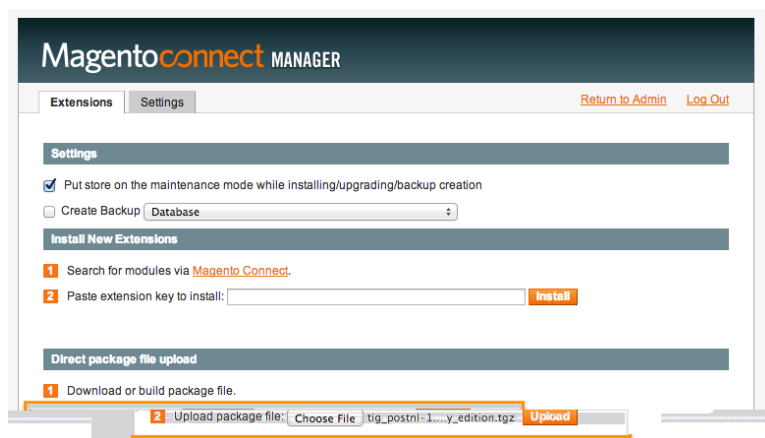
Magentoconnect MANAGER

Extensions Settings

Return to Admin Log Out

Settings

Put store on the maintenance mode while installing/upgrading/backup creation

Create Backup Database

Install New Extensions

1 Search for modules via Magento Connect.

2 Paste extension key to install: Install

Direct package file upload

1 Download or build package file.

2 Upload package file: Choose File tig_postnl-1....y_edition.tgz Upload